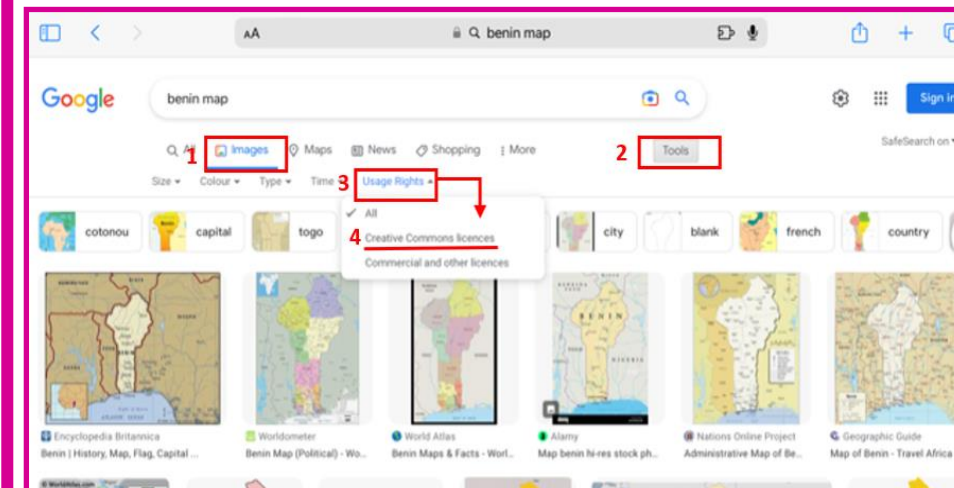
AA benin map

Google

benin map

Sign in

1 Images Maps News Shopping More

2 Tools

SafeSearch on

Size Colour Type Time 3 Usage Rights

All

4 Creative Commons licences

Commercial and other licences

cotonou capital togo city blank french country

Encyclopedia Britannica
Benin | History, Map, Flag, Capital ...

Worldometer
Benin Map (Political) - Wo...

World Atlas
Benin Maps & Facts - Worl...

Alamy
Map benin hi-res stock ph...

Nations Online Project
Administrative Map of Be...

Geographic Guide
Map of Benin - Travel Africa